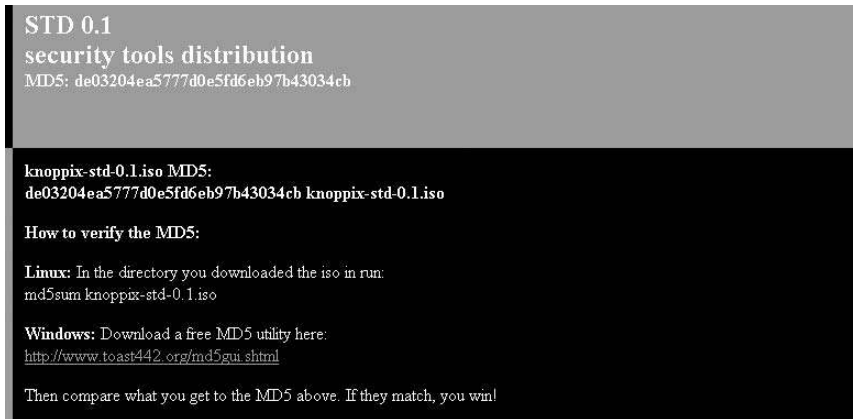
STD 0.1
security tools distribution
MD5: de03204ea5777d0e5fd6eb97b43034cb

knoppix-std-0.1.iso MD5:
de03204ea5777d0e5fd6eb97b43034cb knoppix-std-0.1.iso

How to verify the MD5:

Linux: In the directory you downloaded the iso in run:
md5sum knoppix-std-0.1.iso

Windows: Download a free MD5 utility here:
http://www.toast442.org/md5gui.shtml

Then compare what you get to the MD5 above. If they match, you win!